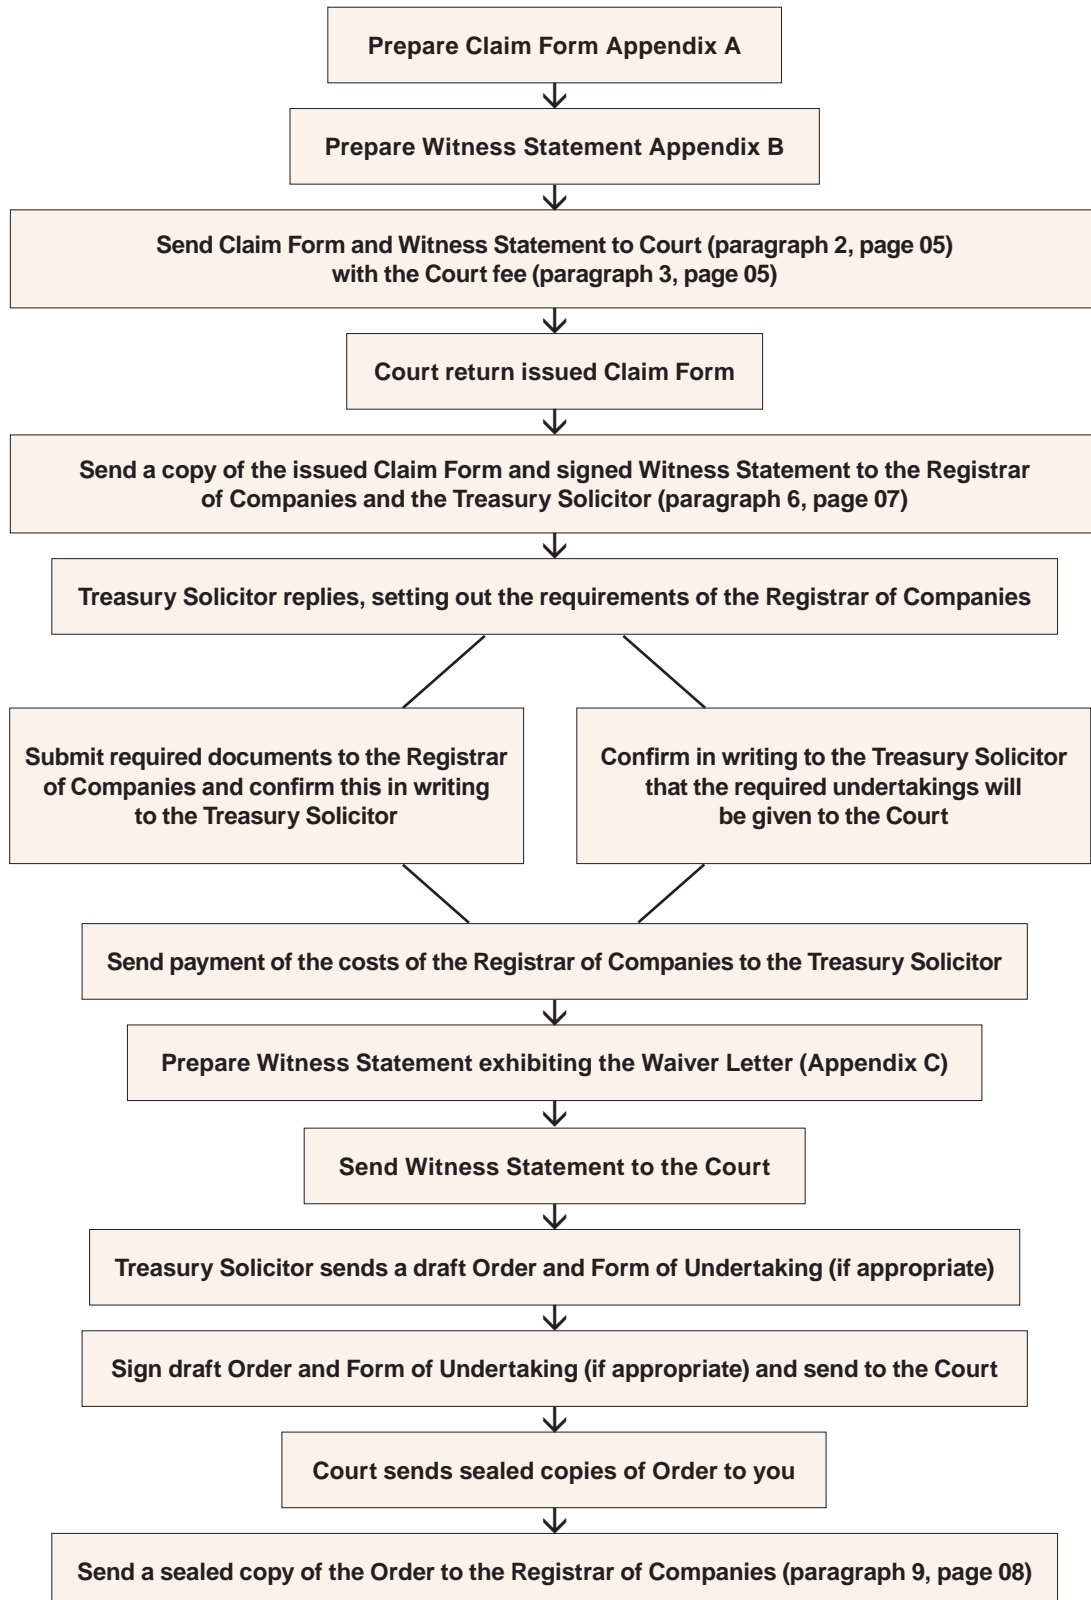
Prepare Claim Form Appendix A

Prepare Witness Statement Appendix B

Send Claim Form and Witness Statement to Court (paragraph 2, page 05) with the Court fee (paragraph 3, page 05)

Court return issued Claim Form

Send a copy of the issued Claim Form and signed Witness Statement to the Registrar of Companies and the Treasury Solicitor (paragraph 6, page 07)

Treasury Solicitor replies, setting out the requirements of the Registrar of Companies

Submit required documents to the Registrar of Companies and confirm this in writing to the Treasury Solicitor

Confirm in writing to the Treasury Solicitor that the required undertakings will be given to the Court

Send payment of the costs of the Registrar of Companies to the Treasury Solicitor

Prepare Witness Statement exhibiting the Waiver Letter (Appendix C)

Send Witness Statement to the Court

Treasury Solicitor sends a draft Order and Form of Undertaking (if appropriate)

Sign draft Order and Form of Undertaking (if appropriate) and send to the Court

Court sends sealed copies of Order to you

Send a sealed copy of the Order to the Registrar of Companies (paragraph 9, page 08)